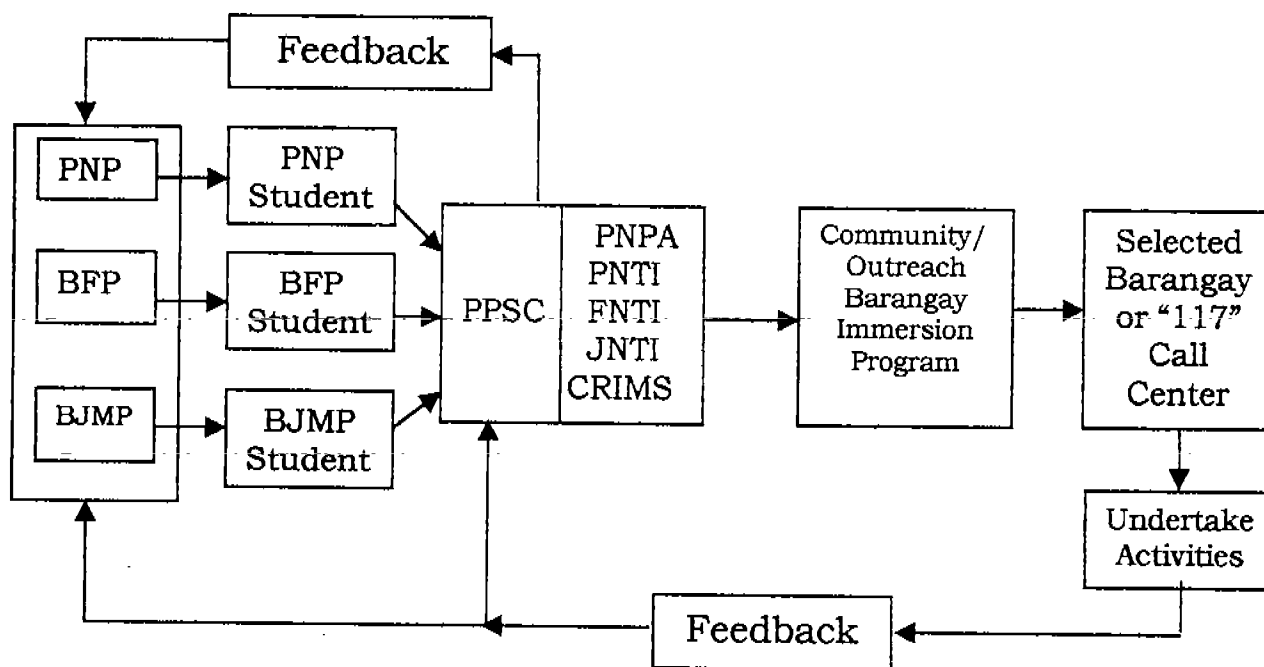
Feedback

PNP

BFP

BJMP

PNP Student

BFP Student

BJMP Student

PPSC

PNPA
PNTI
FNTI
JNTI
CRIMS

Community/ Outreach Barangay Immersion Program

Selected Barangay or "117" Call Center

Undertake Activities

Feedback